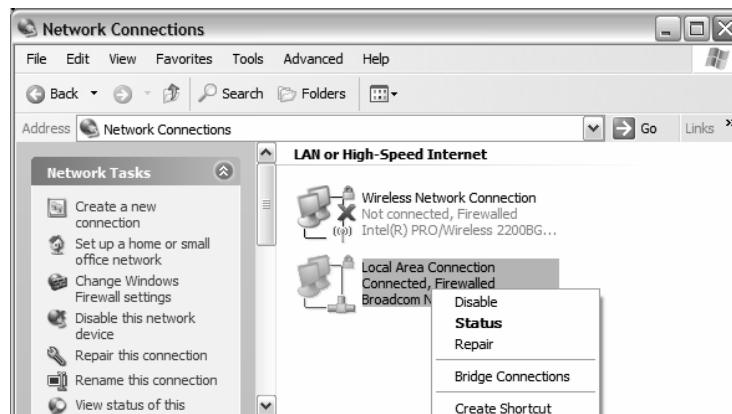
Network Connections

File Edit View Favorites Tools Advanced Help

Back Search Folders

Address Network Connections Go Links »

Network Tasks

Create a new connection

Set up a home or small office network

Change Windows Firewall settings

Disable this network device

Repair this connection

Rename this connection

View status of this

LAN or High-Speed Internet

Wireless Network Connection
Not connected, Firewalled
Intel(R) PRO/Wireless 2200BG...

Local Area Connection
Connected, Firewalled
Broadcom N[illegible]

Disable
Status
Repair

Bridge Connections

Create Shortcut